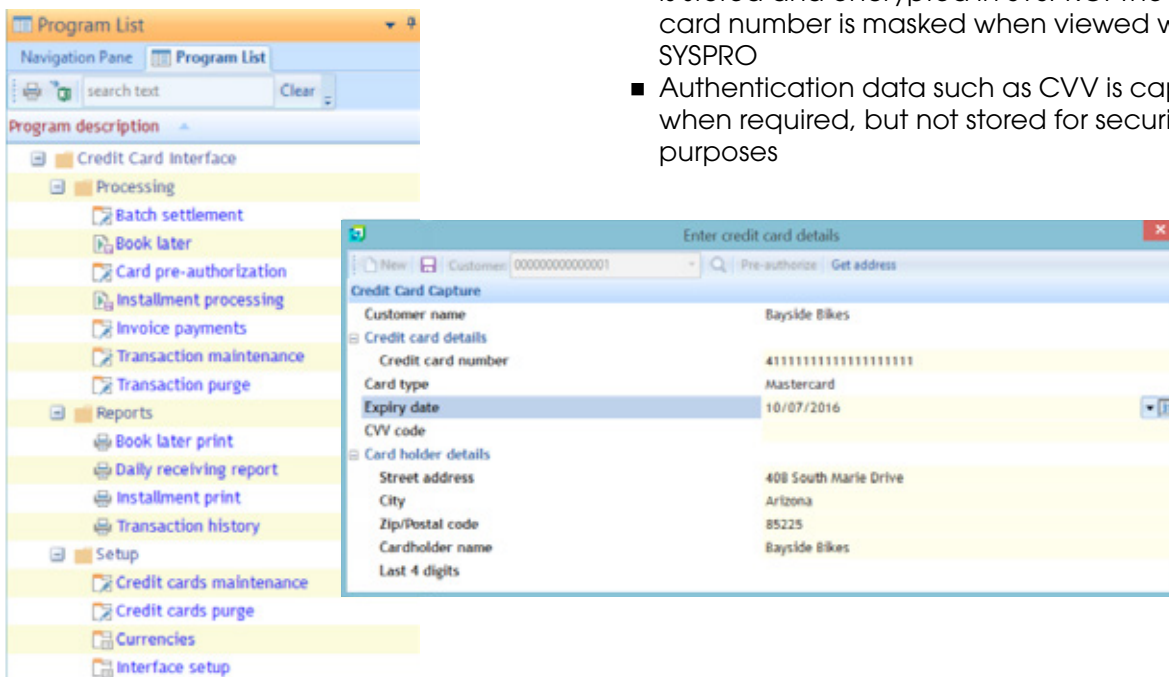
Program List

Navigation Pane | Program List

search text | Clear

Program description

Credit Card Interface
Processing
Batch settlement
Book later
Card pre-authorization
Installment processing
Invoice payments
Transaction maintenance
Transaction purge
Reports
Book later print
Daily receiving report
Installment print
Transaction history
Setup
Credit cards maintenance
Credit cards purge
Currencies
Interface setup

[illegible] card number is masked when viewed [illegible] SYSPRO

■ Authentication data such as CVV is ca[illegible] when required, but not stored for securi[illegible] purposes

Enter credit card details

New | Customer 000000000000001 | Pre-authorize | Get address

Credit Card Capture

| | |
|---|---|
| Customer name | Bayside Bikes |
| Credit card details | |
| Credit card number | 4111111111111111111 |
| Card type | Mastercard |
| Expiry date | 10/07/2016 |
| CVV code | |
| Card holder details | |
| Street address | 408 South Marie Drive |
| City | Arizona |
| Zip/Postal code | 85225 |
| Cardholder name | Bayside Bikes |
| Last 4 digits | |